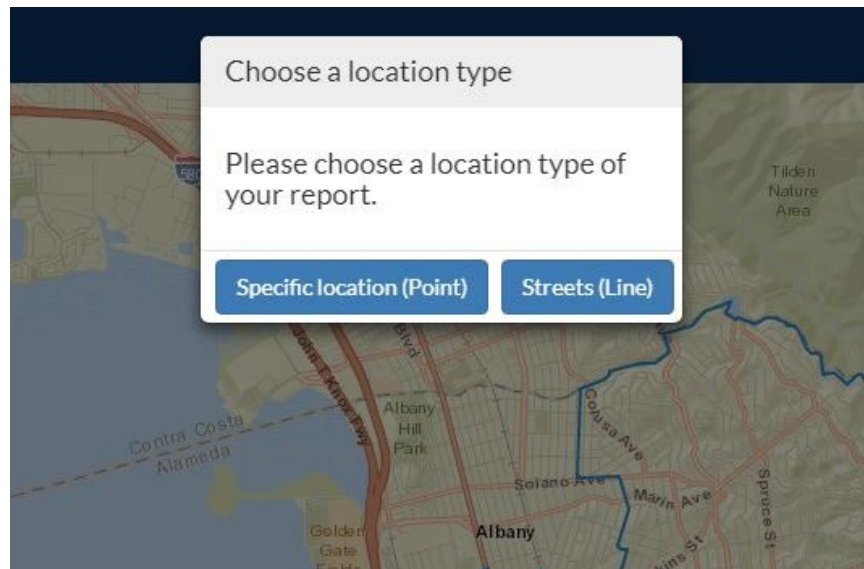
Choose a location type

Please choose a location type of your report.

Specific location (Point)

Streets (Line)

580

Tilden Nature Area

Blvd

John T Knox Fwy

Albany Hill Park

Contra Costa

Alameda

Colusa Ave

Solano Ave

Marin Ave

Spruce St

Golden Gate Fields

Albany

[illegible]kins St